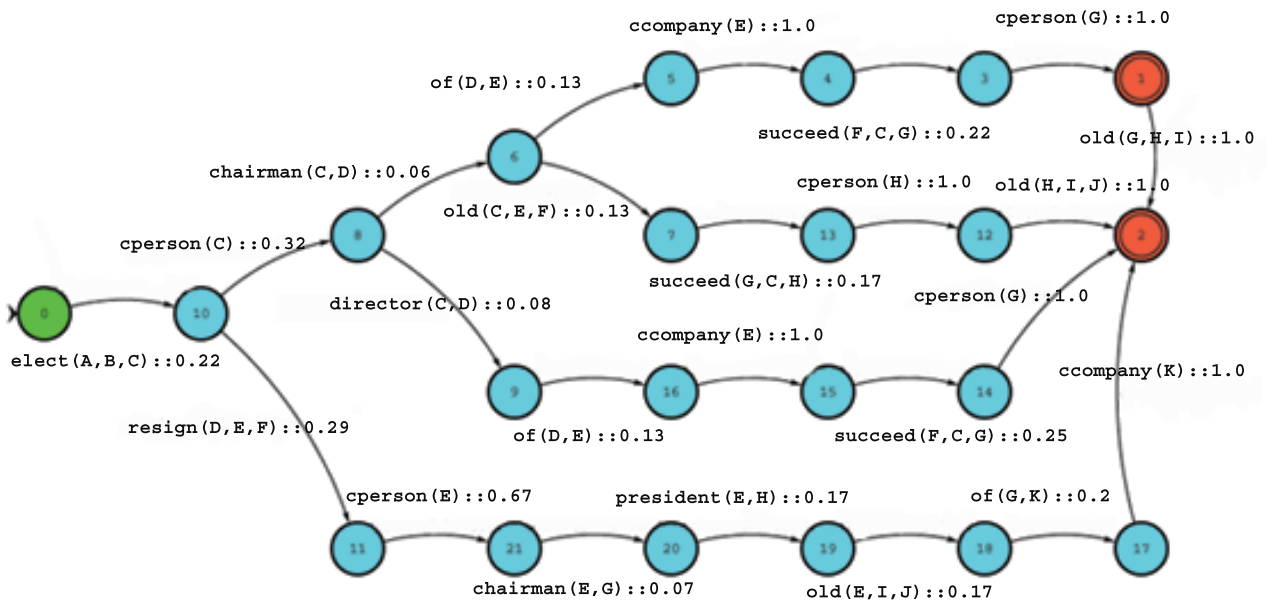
ccompany(E)::1.0

cperson(G)::1.0

of(D,E)::0.13

5

4

3

1

succeed(F,C,G)::0.22

old(G,H,I)::1.0

6

chairman(C,D)::0.06

cperson(H)::1.0

old(H,I,J)::1.0

old(C,E,F)::0.13

7

13

12

2

8

cperson(C)::0.32

succeed(G,C,H)::0.17

cperson(G)::1.0

0

10

director(C,D)::0.08

ccompany(E)::1.0

elect(A,B,C)::0.22

ccompany(K)::1.0

9

16

15

14

resign(D,E,F)::0.29

of(D,E)::0.13

succeed(F,C,G)::0.25

cperson(E)::0.67

president(E,H)::0.17

of(G,K)::0.2

11

21

20

19

18

17

chairman(E,G)::0.07

old(E,I,J)::0.17